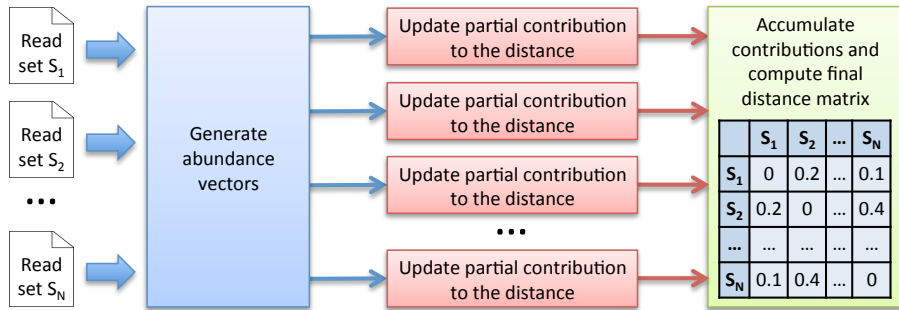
Read set $S_1$

Read set $S_2$

• • •

Read set $S_N$

Generate abundance vectors

Update partial contribution to the distance

Update partial contribution to the distance

Update partial contribution to the distance

• • •

Update partial contribution to the distance

Accumulate contributions and compute final distance matrix

| | $S_1$ | $S_2$ | … | $S_N$ |
|---|---|---|---|---|
| $S_1$ | 0 | 0.2 | … | 0.1 |
| $S_2$ | 0.2 | 0 | … | 0.4 |
| … | … | … | … | … |
| $S_N$ | 0.1 | 0.4 | … | 0 |